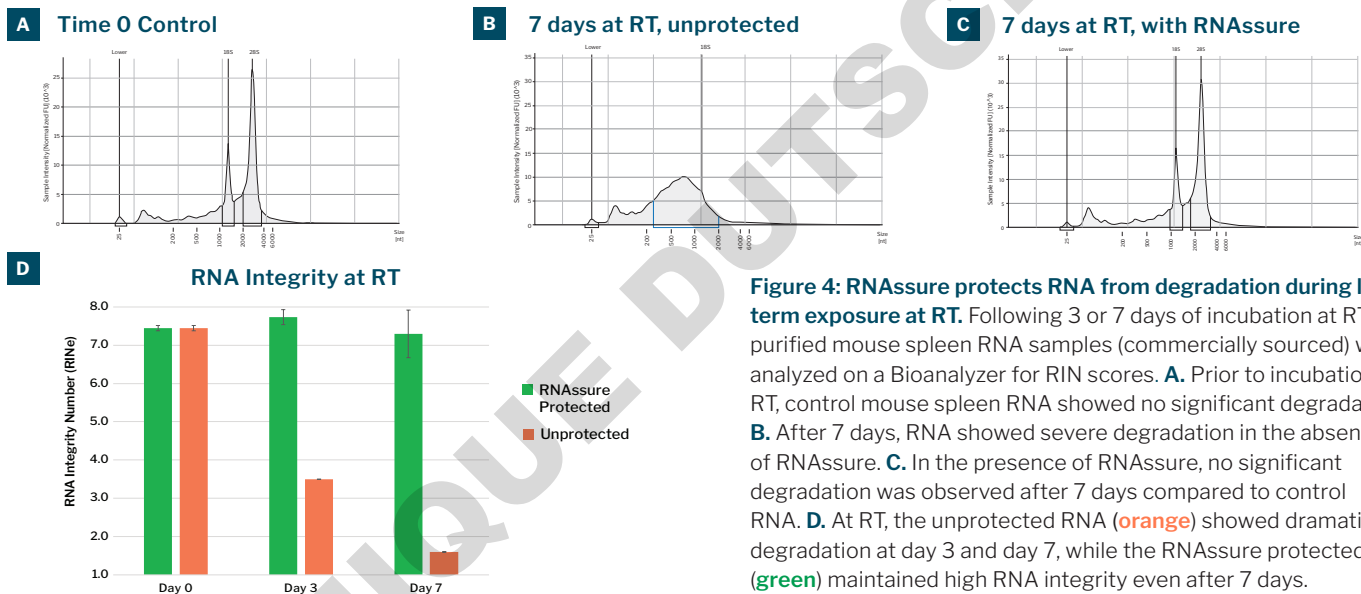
A Time 0 Control

Lower 18S 28S

Sample Intensity (Normalized FU) [10^3]

25 20 15 10 5 0

25 200 500 1000 2000 4000 6000 Size [nt]

B 7 days at RT, unprotected

Lower 18S

Sample Intensity (Normalized FU) [10^3]

35 30 25 20 15 10 5 0

25 200 500 1000 2000 4000 6000 Size [nt]

C 7 days at RT, with RNAssure

Lower 18S 28S

Sample Intensity (Normalized FU) [10^3]

35 30 25 20 15 10 5 0

25 200 500 1000 2000 4000 6000 Size [nt]

D RNA Integrity at RT

RNA Integrity Number (RINe)

8.0 7.0 6.0 5.0 4.0 3.0 2.0 1.0

Day 0 Day 3 Day 7

RNAssure Protected

Unprotected

Figure 4: RNAssure protects RNA from degradation during l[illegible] term exposure at RT. Following 3 or 7 days of incubation at RT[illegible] purified mouse spleen RNA samples (commercially sourced) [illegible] analyzed on a Bioanalyzer for RIN scores. A. Prior to incubatio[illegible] RT, control mouse spleen RNA showed no significant degrada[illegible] B. After 7 days, RNA showed severe degradation in the absen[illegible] of RNAssure. C. In the presence of RNAssure, no significant degradation was observed after 7 days compared to control RNA. D. At RT, the unprotected RNA (orange) showed dramati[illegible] degradation at day 3 and day 7, while the RNAssure protecte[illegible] (green) maintained high RNA integrity even after 7 days.

UNIQUE DUTSC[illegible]